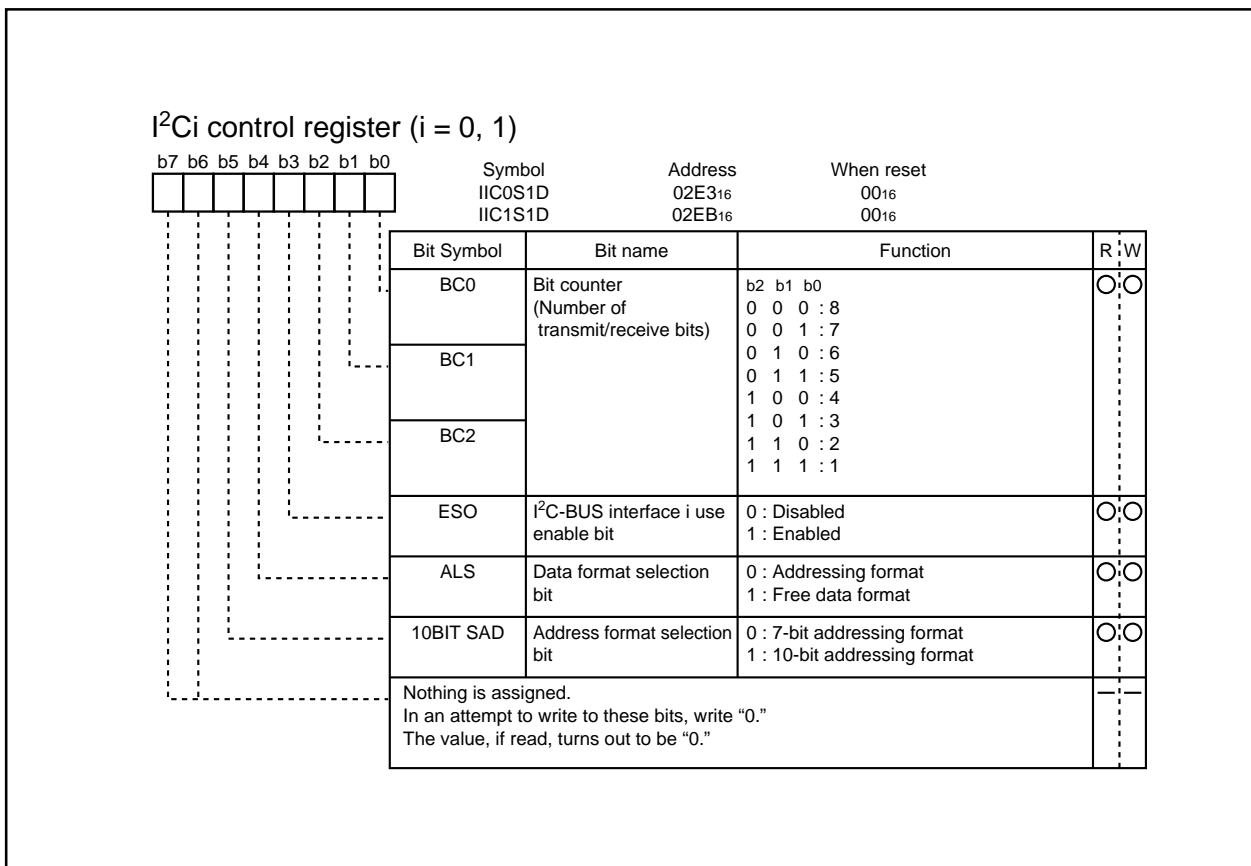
$I^2Ci$ control register (i = 0, 1)

b7 b6 b5 b4 b3 b2 b1 b0

| Symbol | Address | When reset |
|---|---|---|
| IIC0S1D | $02E3_{16}$ | $00_{16}$ |
| IIC1S1D | $02EB_{16}$ | $00_{16}$ |

| Bit Symbol | Bit name | Function | R | W |
|---|---|---|---|---|
| BC0 | Bit counter (Number of transmit/receive bits) | b2 b1 b0<br>0 0 0 : 8<br>0 0 1 : 7<br>0 1 0 : 6<br>0 1 1 : 5<br>1 0 0 : 4<br>1 0 1 : 3<br>1 1 0 : 2<br>1 1 1 : 1 | ○ | ○ |
| BC1 | | | | |
| BC2 | | | | |
| ESO | $I^2C$-BUS interface i use enable bit | 0 : Disabled<br>1 : Enabled | ○ | ○ |
| ALS | Data format selection bit | 0 : Addressing format<br>1 : Free data format | ○ | ○ |
| 10BIT SAD | Address format selection bit | 0 : 7-bit addressing format<br>1 : 10-bit addressing format | ○ | ○ |
| Nothing is assigned.<br>In an attempt to write to these bits, write "0."<br>The value, if read, turns out to be "0." | | | — | — |